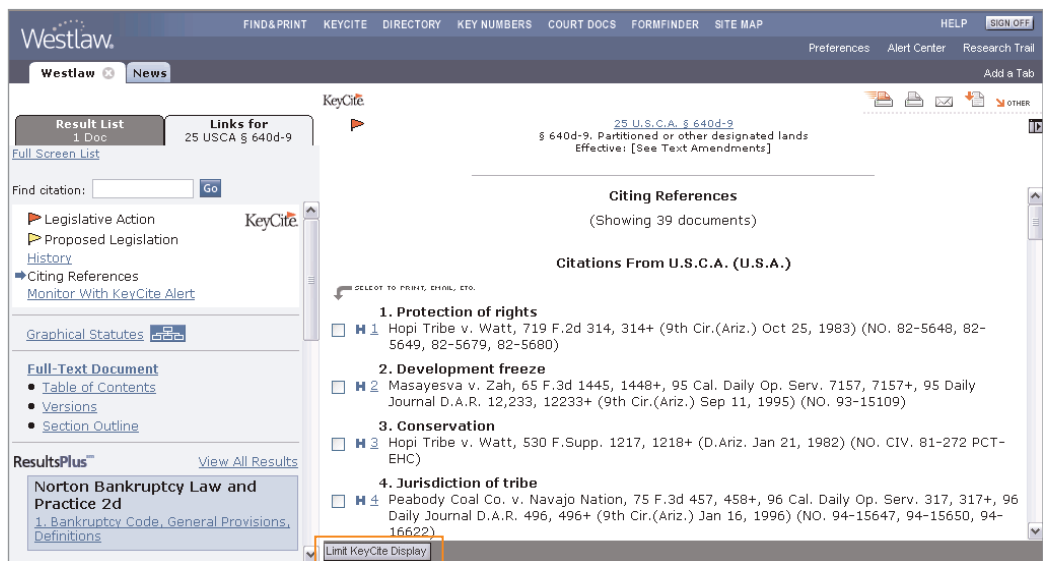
Westlaw.

FIND&PRINT KEYCITE DIRECTORY KEY NUMBERS COURT DOCS FORMFINDER SITE MAP HELP SIGN OFF

Preferences Alert Center Research Trail

Westlaw News Add a Tab

Result List 1 Doc

Links for 25 USCA § 640d-9

Full Screen List

Find citation: Go

Legislative Action KeyCite

Proposed Legislation

History

Citing References

Monitor With KeyCite Alert

Graphical Statutes

Full-Text Document

- Table of Contents
- Versions
- Section Outline

ResultsPlus View All Results

Norton Bankruptcy Law and Practice 2d
1. Bankruptcy Code, General Provisions, Definitions

KeyCite

OTHER

25 U.S.C.A. § 640d-9
§ 640d-9. Partitioned or other designated lands
Effective: [See Text Amendments]

Citing References

(Showing 39 documents)

Citations From U.S.C.A. (U.S.A.)

SELECT TO PRINT, EMAIL, ETC.

1. Protection of rights
H 1 Hopi Tribe v. Watt, 719 F.2d 314, 314+ (9th Cir.(Ariz.) Oct 25, 1983) (NO. 82-5648, 82-5649, 82-5679, 82-5680)

2. Development freeze
H 2 Masayesva v. Zah, 65 F.3d 1445, 1448+, 95 Cal. Daily Op. Serv. 7157, 7157+, 95 Daily Journal D.A.R. 12,233, 12233+ (9th Cir.(Ariz.) Sep 11, 1995) (NO. 93-15109)

3. Conservation
H 3 Hopi Tribe v. Watt, 530 F.Supp. 1217, 1218+ (D.Ariz. Jan 21, 1982) (NO. CIV. 81-272 PCT-EHC)

4. Jurisdiction of tribe
H 4 Peabody Coal Co. v. Navajo Nation, 75 F.3d 457, 458+, 96 Cal. Daily Op. Serv. 317, 317+, 96 Daily Journal D.A.R. 496, 496+ (9th Cir.(Ariz.) Jan 16, 1996) (NO. 94-15647, 94-15650, 94-16622)

Limit KeyCite Display